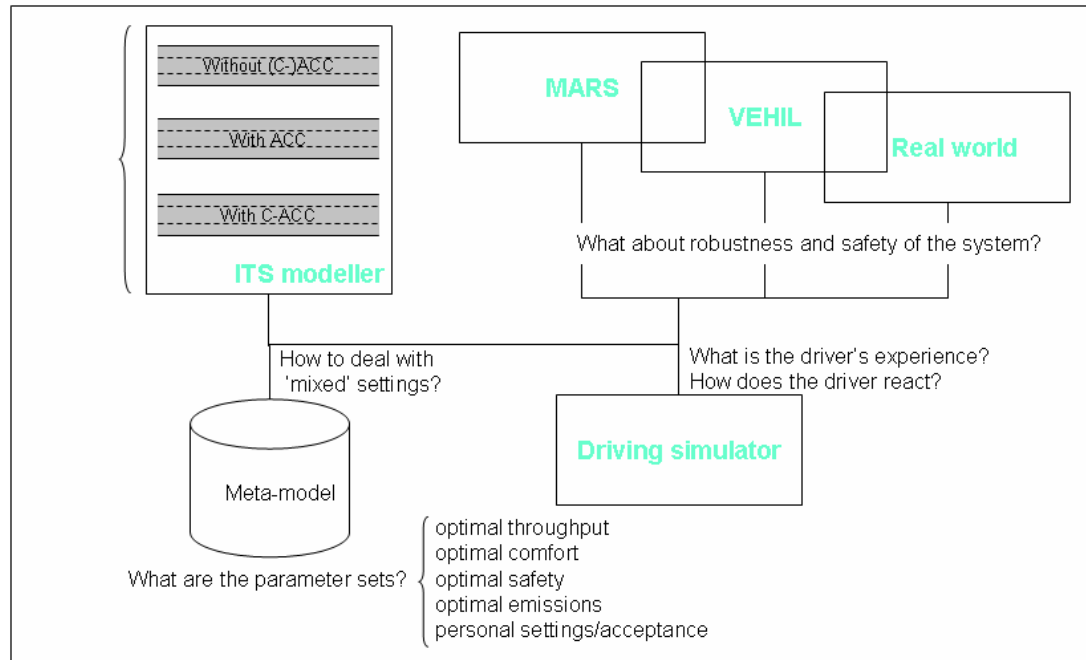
Without (C-)ACC

With ACC

With C-ACC

ITS modeller

MARS

VEHIL

Real world

What about robustness and safety of the system?

How to deal with 'mixed' settings?

What is the driver's experience?
How does the driver react?

Meta-model

Driving simulator

What are the parameter sets?

optimal throughput
optimal comfort
optimal safety
optimal emissions
personal settings/acceptance